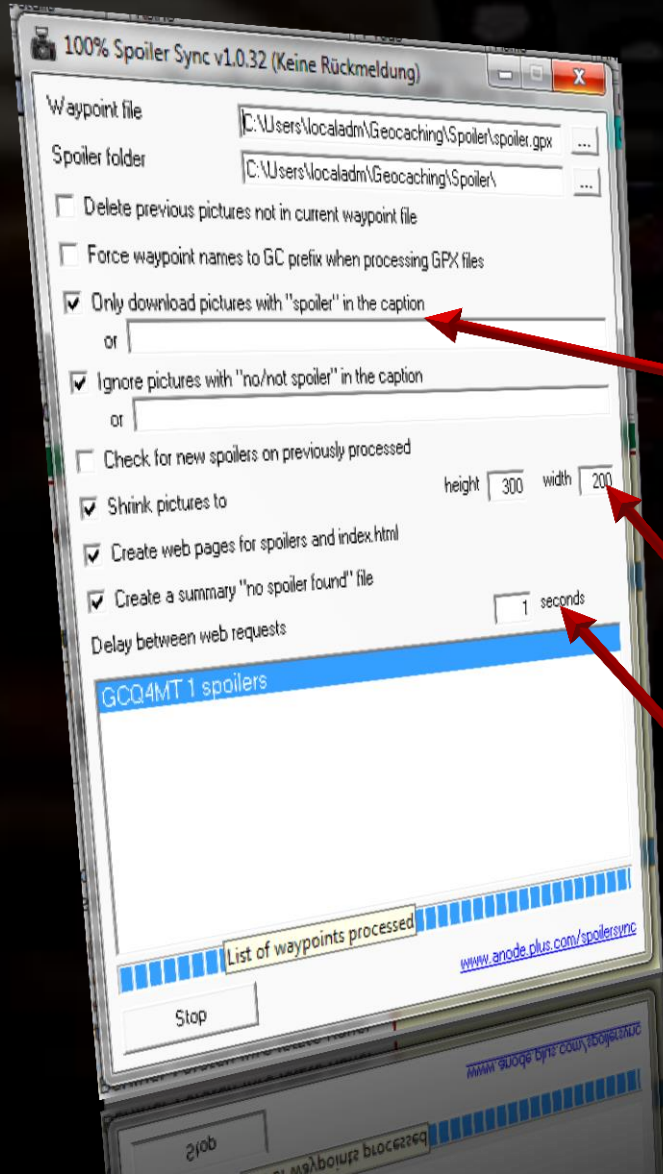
100% Spoiler Sync v1.0.32 (Keine Rückmeldung)

Waypoint file C:\Users\localadm\Geocaching\Spoiler\spoiler.gpx ...

Spoiler folder C:\Users\localadm\Geocaching\Spoiler\ ...

Delete previous pictures not in current waypoint file

Force waypoint names to GC prefix when processing GPX files

Only download pictures with "spoiler" in the caption

or

Ignore pictures with "no/not spoiler" in the caption

or

Check for new spoilers on previously processed

Shrink pictures to height 300 width 200

Create web pages for spoilers and index.html

Create a summary "no spoiler found" file

Delay between web requests 1 seconds

GCQ4MT 1 spoilers

List of waypoints processed

www.anode.plus.com/spoilersync

Stop